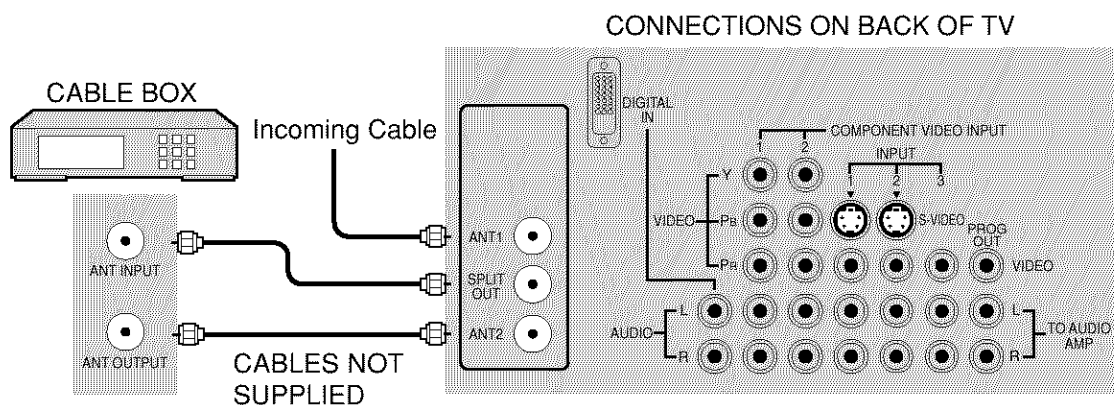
CONNECTIONS ON BACK OF TV

CABLE BOX

Incoming Cable

ANT INPUT

ANT OUTPUT

CABLES NOT SUPPLIED

ANT1

SPLIT OUT

ANT2

DIGITAL IN

COMPONENT VIDEO INPUT

1 2

INPUT

1 2 3

Y

VIDEO

PB

PR

S-VIDEO

PROG OUT

VIDEO

AUDIO

L

R

L

R

TO AUDIO AMP